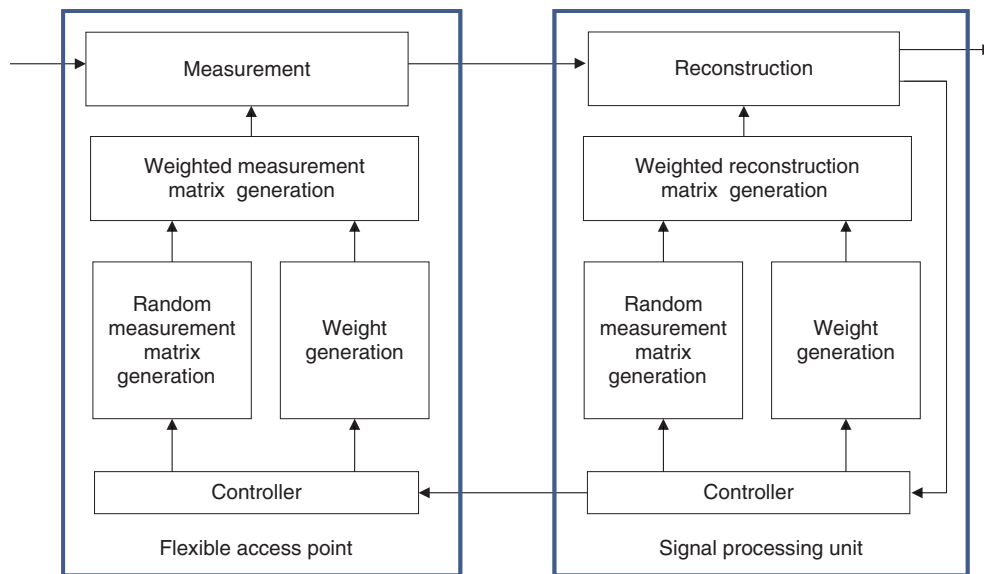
Measurement

Weighted measurement matrix generation

Random measurement matrix generation

Weight generation

Controller

Flexible access point

Reconstruction

Weighted reconstruction matrix generation

Random measurement matrix generation

Weight generation

Controller

Signal processing unit